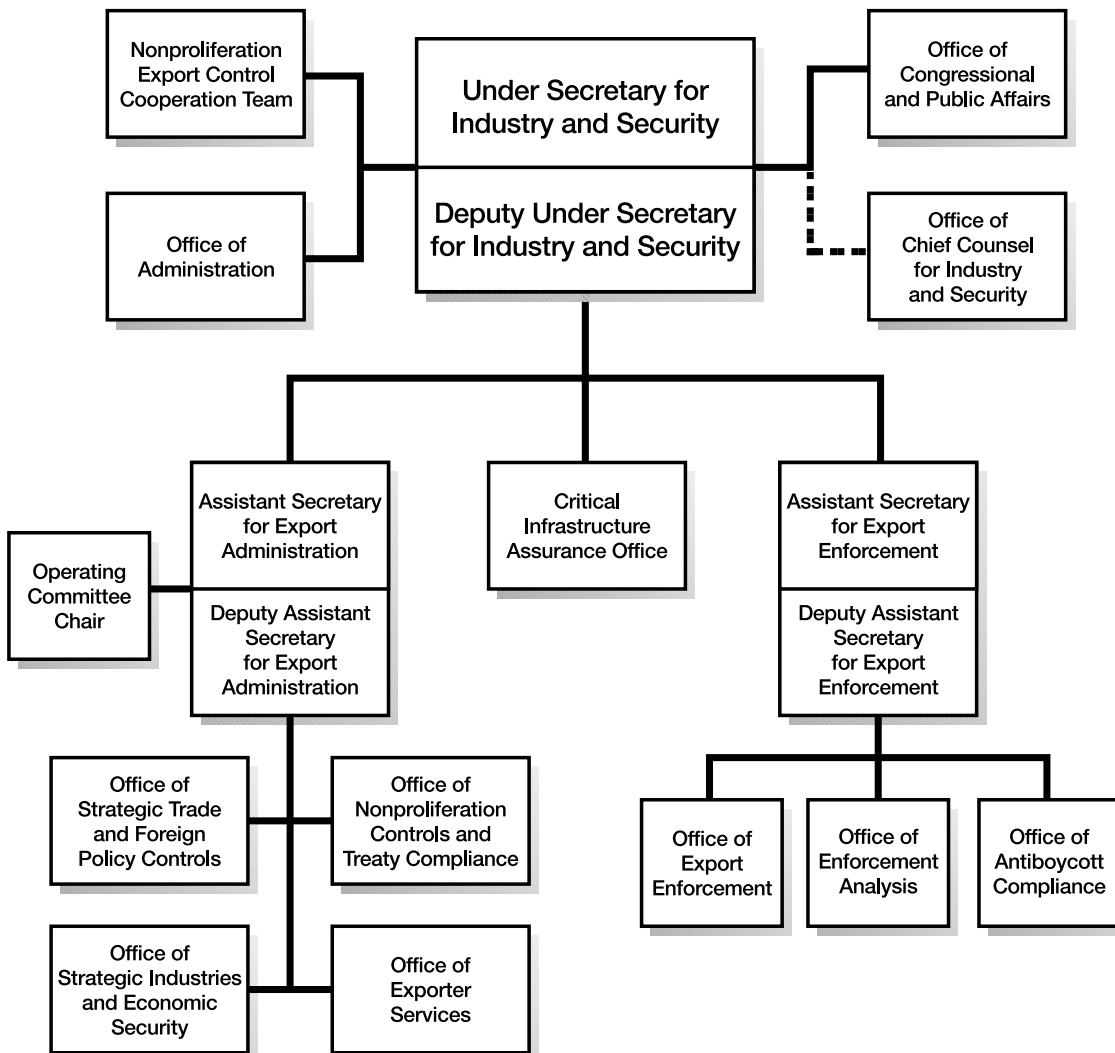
Nonproliferation Export Control Cooperation Team

Under Secretary for Industry and Security

Deputy Under Secretary for Industry and Security

Office of Congressional and Public Affairs

Office of Administration

Office of Chief Counsel for Industry and Security

Assistant Secretary for Export Administration

Deputy Assistant Secretary for Export Administration

Operating Committee Chair

Critical Infrastructure Assurance Office

Assistant Secretary for Export Enforcement

Deputy Assistant Secretary for Export Enforcement

Office of Strategic Trade and Foreign Policy Controls

Office of Nonproliferation Controls and Treaty Compliance

Office of Strategic Industries and Economic Security

Office of Exporter Services

Office of Export Enforcement

Office of Enforcement Analysis

Office of Antiboycott Compliance